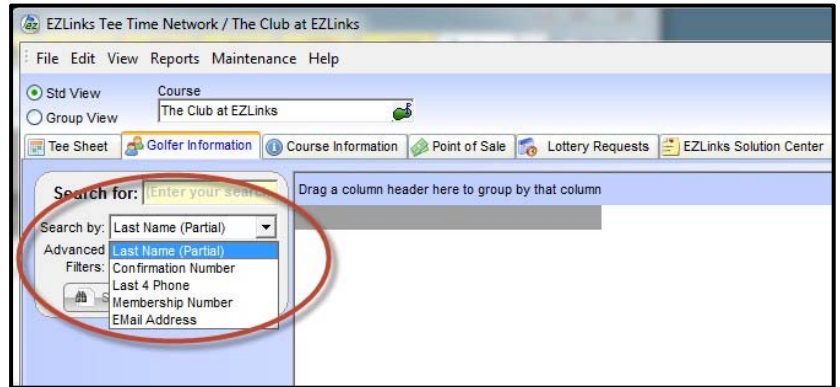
EZLinks Tee Time Network / The Club at EZLinks

File Edit View Reports Maintenance Help

Std View
Group View

Course
The Club at EZLinks

Tee Sheet | Golfer Information | Course Information | Point of Sale | Lottery Requests | EZLinks Solution Center

Search for: Enter your sear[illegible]

Search by: Last Name (Partial)

Advanced
Filters:

Last Name (Partial)
Confirmation Number
Last 4 Phone
Membership Number
EMail Address

Drag a column header here to group by that column